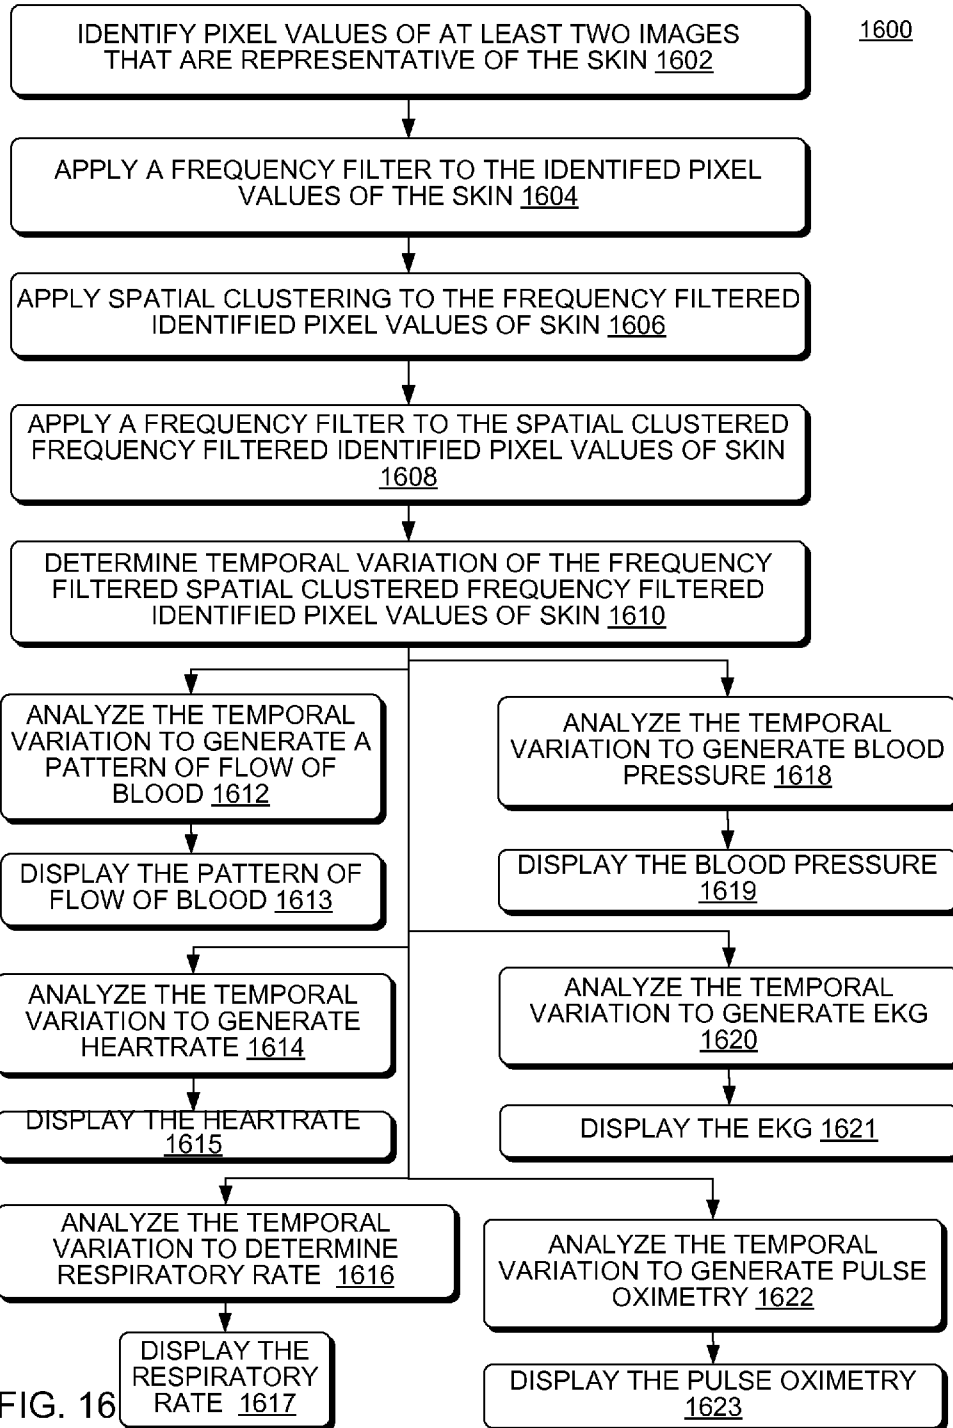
1600

IDENTIFY PIXEL VALUES OF AT LEAST TWO IMAGES THAT ARE REPRESENTATIVE OF THE SKIN 1602

APPLY A FREQUENCY FILTER TO THE IDENTIFED PIXEL VALUES OF THE SKIN 1604

APPLY SPATIAL CLUSTERING TO THE FREQUENCY FILTERED IDENTIFIED PIXEL VALUES OF SKIN 1606

APPLY A FREQUENCY FILTER TO THE SPATIAL CLUSTERED FREQUENCY FILTERED IDENTIFIED PIXEL VALUES OF SKIN 1608

DETERMINE TEMPORAL VARIATION OF THE FREQUENCY FILTERED SPATIAL CLUSTERED FREQUENCY FILTERED IDENTIFIED PIXEL VALUES OF SKIN 1610

ANALYZE THE TEMPORAL VARIATION TO GENERATE A PATTERN OF FLOW OF BLOOD 1612

DISPLAY THE PATTERN OF FLOW OF BLOOD 1613

ANALYZE THE TEMPORAL VARIATION TO GENERATE BLOOD PRESSURE 1618

DISPLAY THE BLOOD PRESSURE 1619

ANALYZE THE TEMPORAL VARIATION TO GENERATE HEARTRATE 1614

DISPLAY THE HEARTRATE 1615

ANALYZE THE TEMPORAL VARIATION TO GENERATE EKG 1620

DISPLAY THE EKG 1621

ANALYZE THE TEMPORAL VARIATION TO DETERMINE RESPIRATORY RATE 1616

DISPLAY THE RESPIRATORY RATE 1617

ANALYZE THE TEMPORAL VARIATION TO GENERATE PULSE OXIMETRY 1622

DISPLAY THE PULSE OXIMETRY 1623

FIG. 16